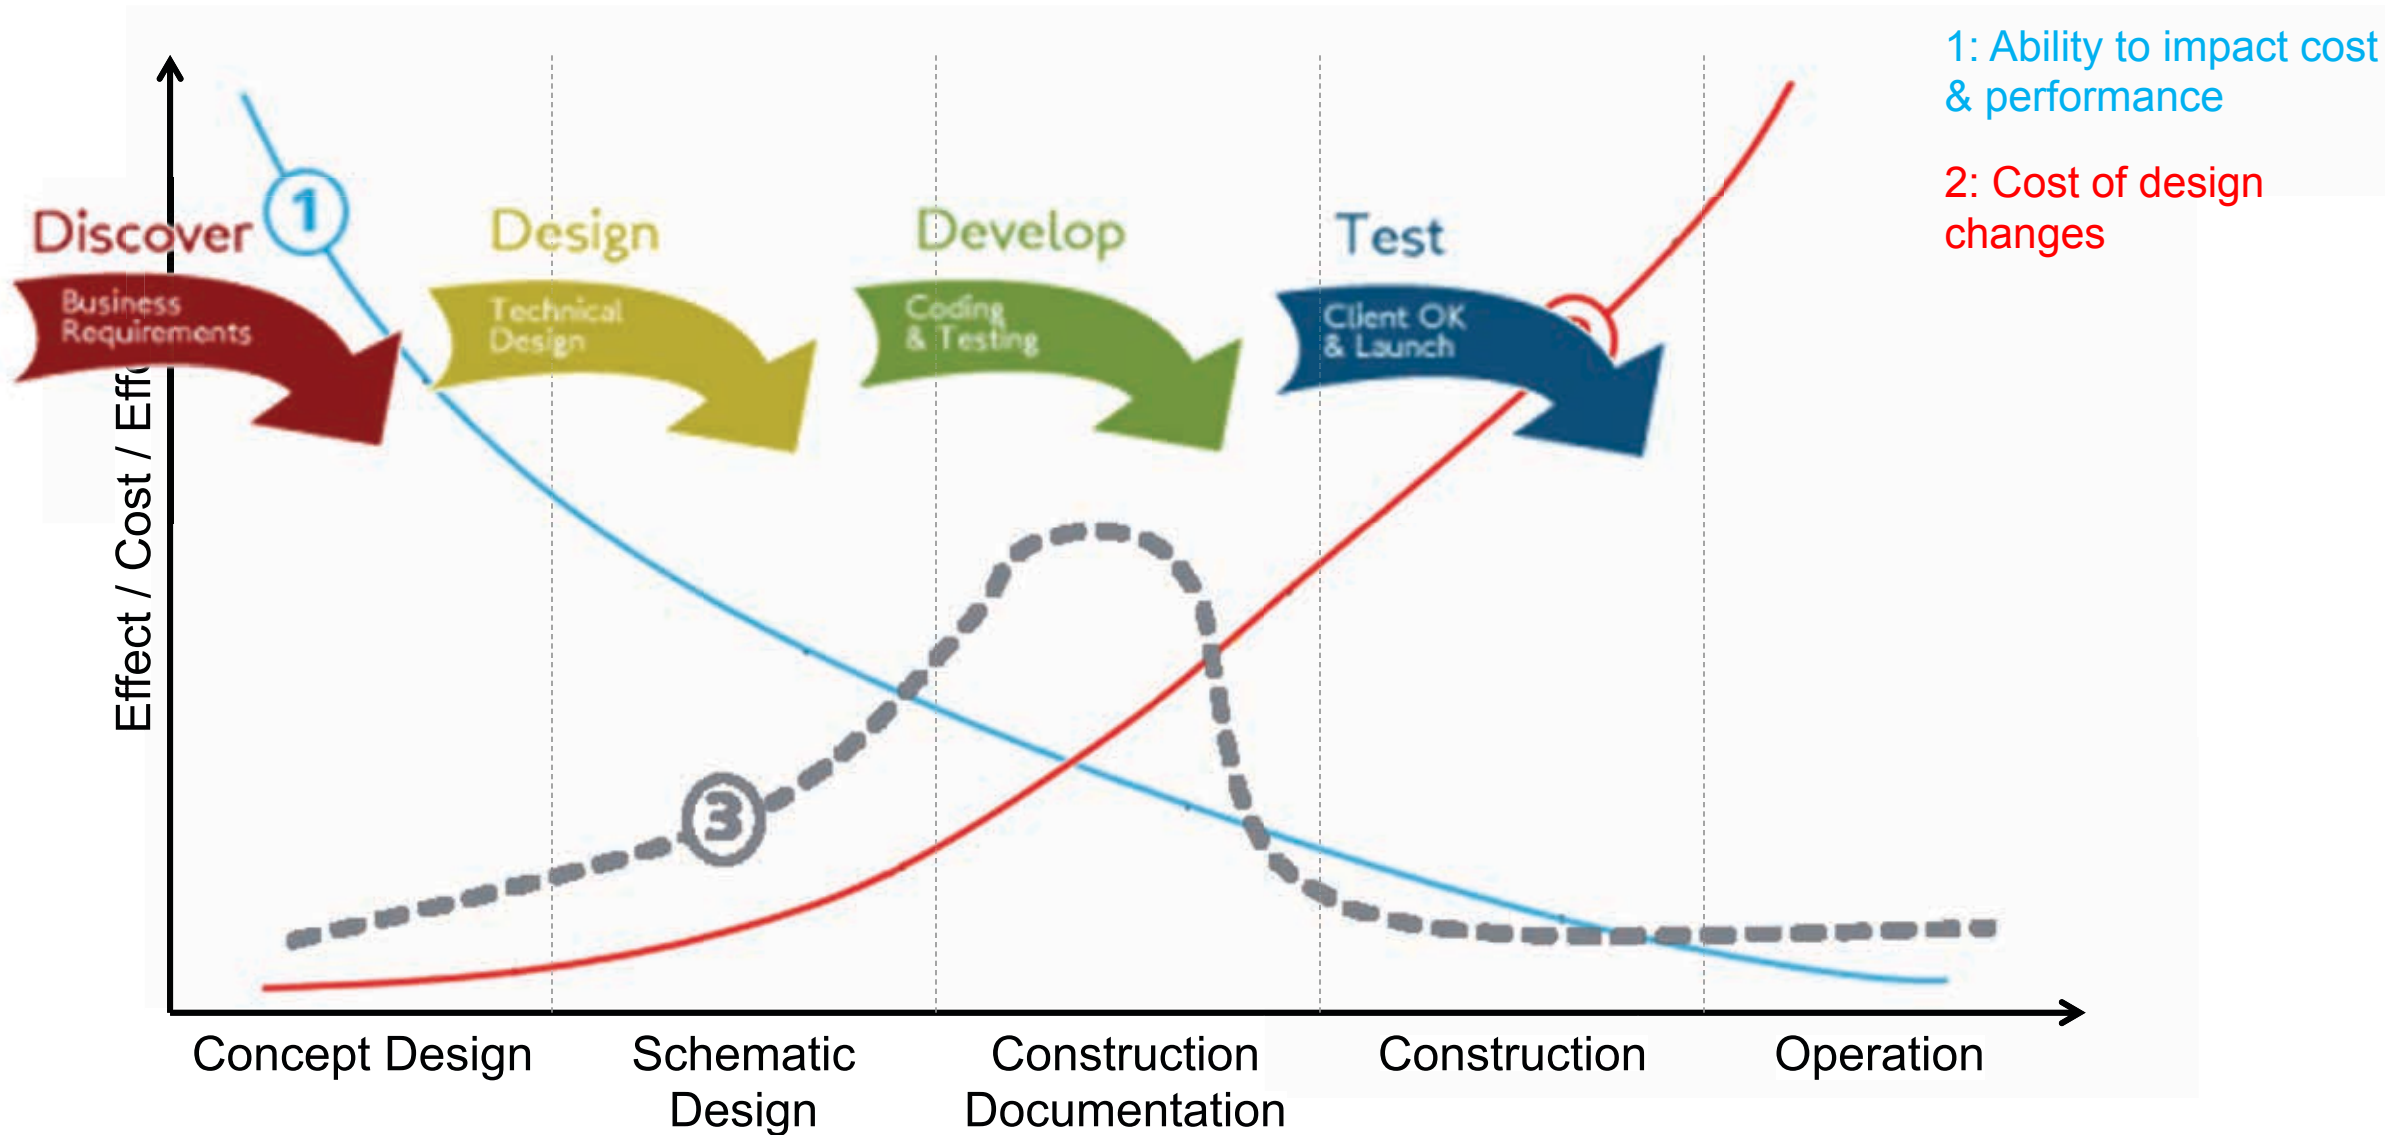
1: Ability to impact cost & performance

2: Cost of design changes

Effect / Cost / Effo

Discover
Business Requirements

1

Design
Technical Design

Develop
Coding & Testing

Test
Client OK & Launch

3

Concept Design

Schematic Design

Construction Documentation

Construction

Operation